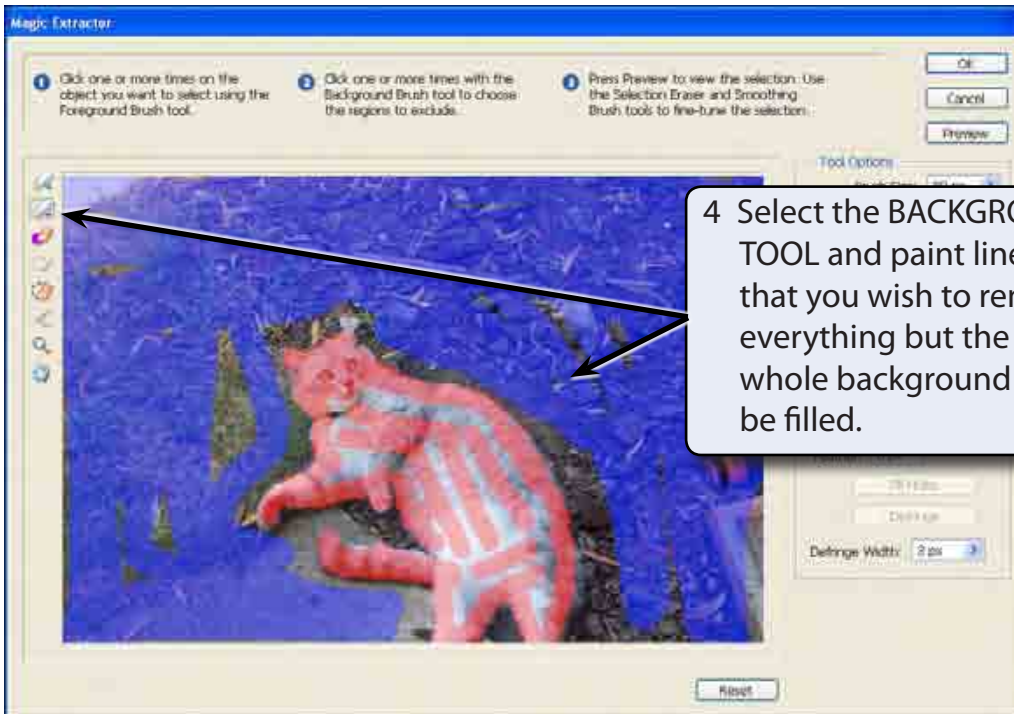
Magic Extractor

1 Click one or more times on the object you want to select using the Foreground Brush tool.

2 Click one or more times with the Background Brush tool to choose the regions to exclude.

3 Press Preview to view the selection. Use the Selection Eraser and Smoothing Brush tools to fine-tune the selection.

OK

Cancel

Preview

Tool Options

Brush Size: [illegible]

4 Select the BACKGRO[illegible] TOOL and paint line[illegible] that you wish to re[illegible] everything but the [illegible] whole background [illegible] be filled.

Fill Holes

Defringe

Defringe Width: 2 px

Reset